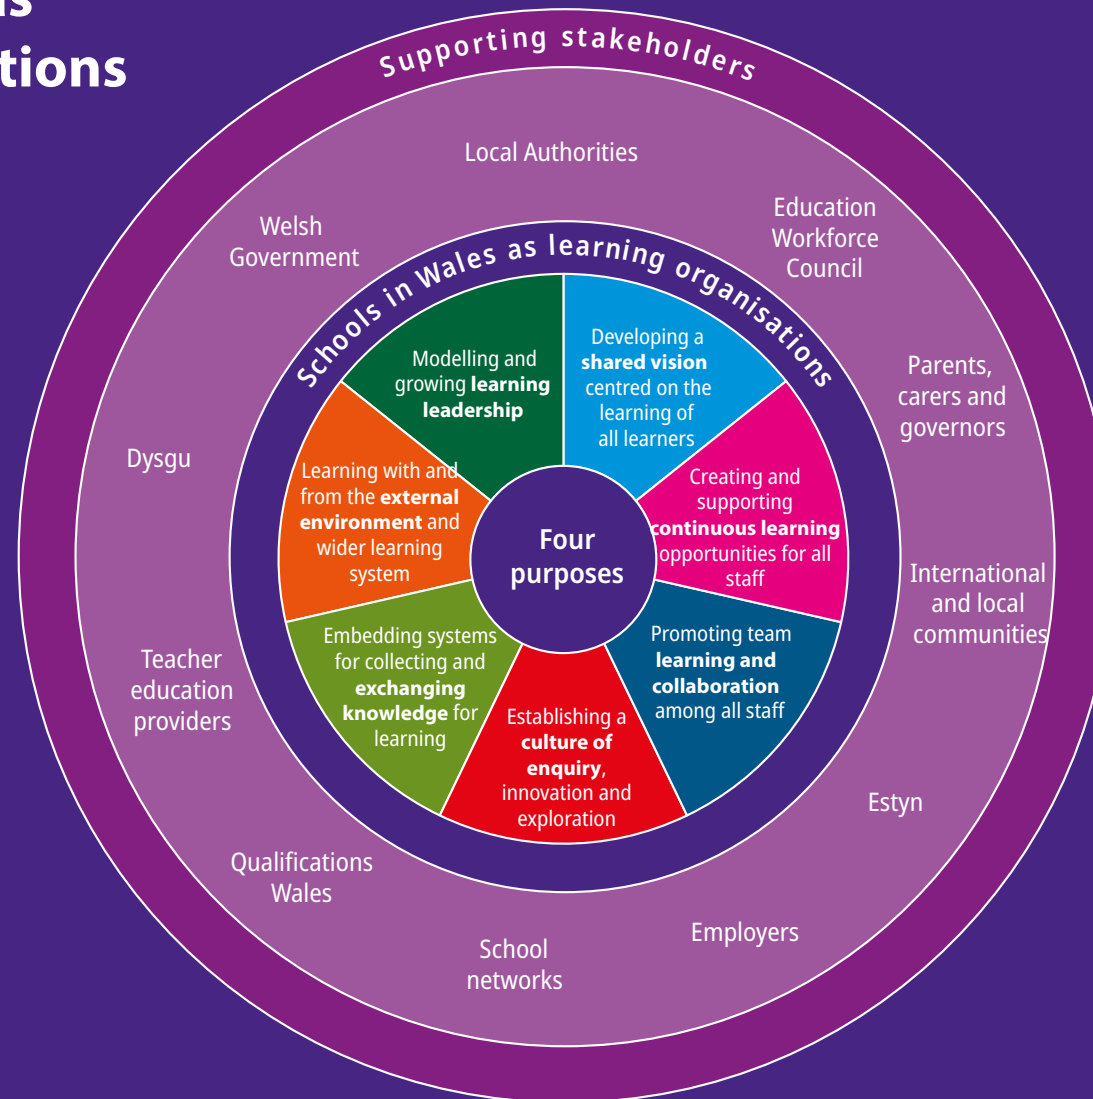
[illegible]s
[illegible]tions

Supporting stakeholders

Local Authorities

Welsh Government

Education Workforce Council

Parents, carers and governors

Dysgu

International and local communities

Teacher education providers

Estyn

Qualifications Wales

School networks

Employers

Schools in Wales as learning organisations

Modelling and growing **learning leadership**

Developing a **shared vision** centred on the learning of all learners

Creating and supporting **continuous learning** opportunities for all staff

Promoting team **learning and collaboration** among all staff

Establishing a **culture of enquiry**, innovation and exploration

Embedding systems for collecting and **exchanging knowledge** for learning

Learning with and from the **external environment** and wider learning system

Four purposes